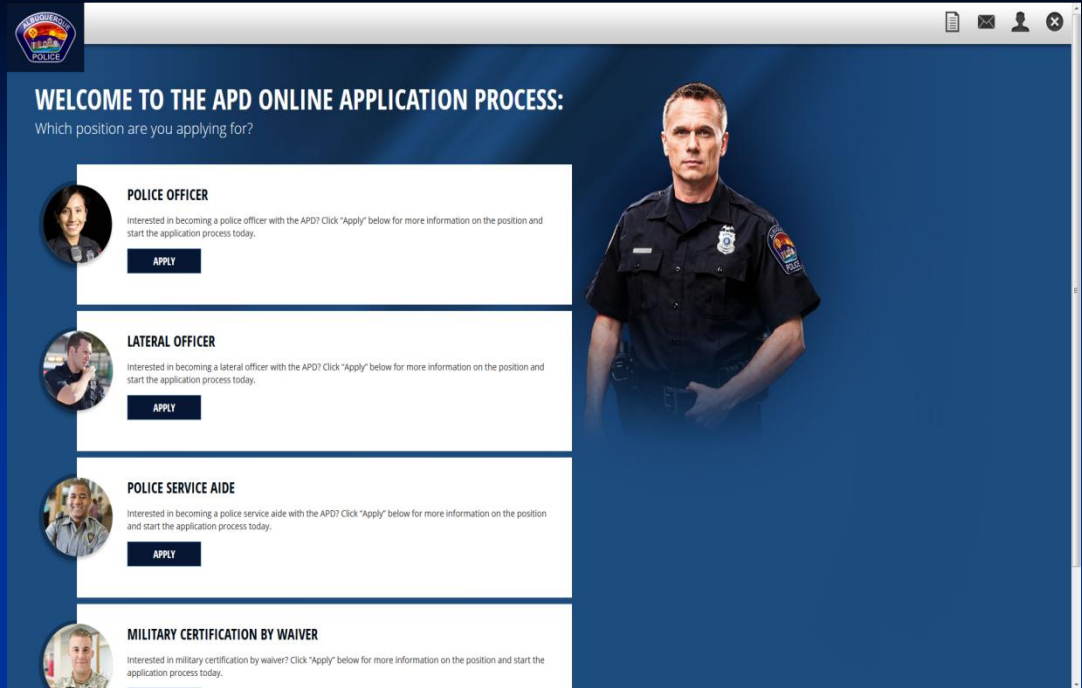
ALBUQUERQUE POLICE

WELCOME TO THE APD ONLINE APPLICATION PROCESS:

Which position are you applying for?

POLICE OFFICER

Interested in becoming a police officer with the APD? Click "Apply" below for more information on the position and start the application process today.

APPLY

LATERAL OFFICER

Interested in becoming a lateral officer with the APD? Click "Apply" below for more information on the position and start the application process today.

APPLY

POLICE SERVICE AIDE

Interested in becoming a police service aide with the APD? Click "Apply" below for more information on the position and start the application process today.

APPLY

MILITARY CERTIFICATION BY WAIVER

Interested in military certification by waiver? Click "Apply" below for more information on the position and start the application process today.